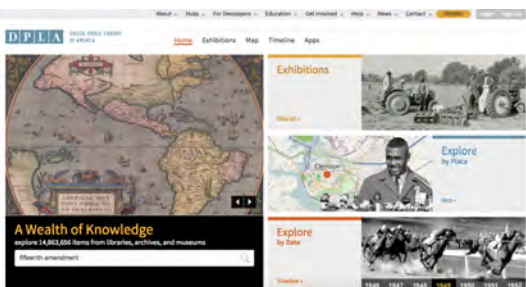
About Hubs For Developers Education Get Involved Help News Contact Donate Login Sign Up

DPLA DIGITAL PUBLIC LIBRARY OF AMERICA

Home Exhibitions Map Timeline Apps

Exhibitions

View all »

Explore by Place

Explore by Date

A Wealth of Knowledge

explore 14,863,656 items from libraries, archives, and museums

fifteenth amendment

1946 1947 1948 1949 1950 1951